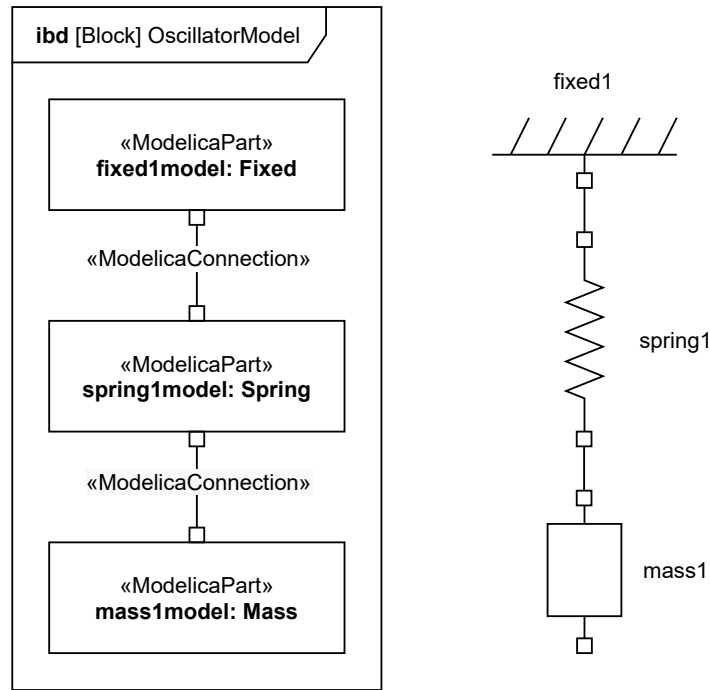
ibd [Block] OscillatorModel

«ModelicaPart»
fixed1model: Fixed

«ModelicaConnection»

«ModelicaPart»
spring1model: Spring

«ModelicaConnection»

«ModelicaPart»
mass1model: Mass

fixed1

spring1

mass1